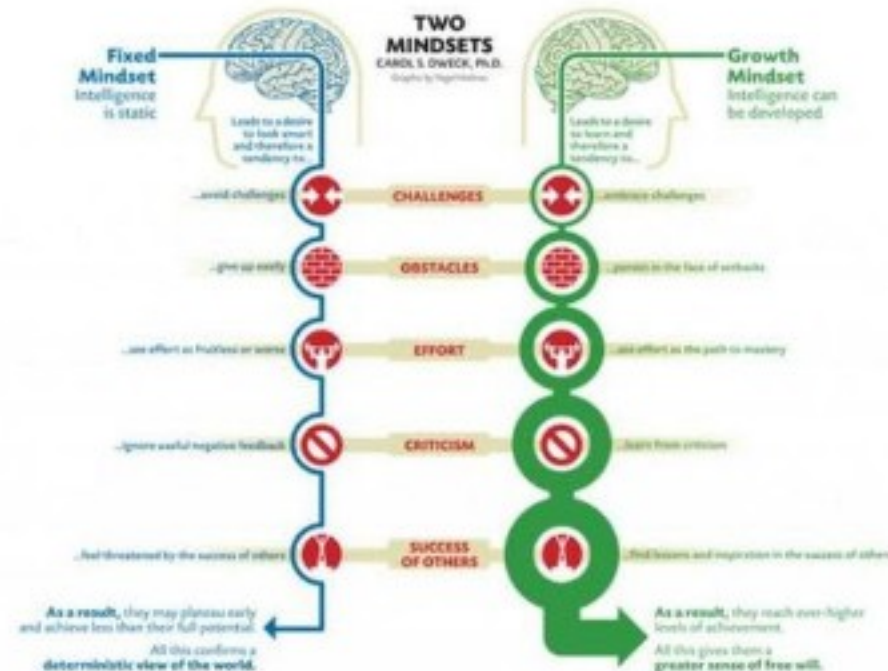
TWO MINDSETS
CAROL S. DWECK, Ph.D.
Graphic by Nigel Holmes

Fixed Mindset
Intelligence is static

Leads to a desire to look smart and therefore a tendency to...

Growth Mindset
Intelligence can be developed

Leads to a desire to learn and therefore a tendency to...

...avoid challenges
CHALLENGES
...embrace challenges

...give up easily
OBSTACLES
...persist in the face of setbacks

...see effort as fruitless or worse
EFFORT
...see effort as the path to mastery

...ignore useful negative feedback
CRITICISM
...learn from criticism

...feel threatened by the success of others
SUCCESS OF OTHERS
...find lessons and inspiration in the success of others

As a result, they may plateau early and achieve less than their full potential.

All this confirms a deterministic view of the world.

As a result, they reach ever-higher levels of achievement.

All this gives them a greater sense of free will.